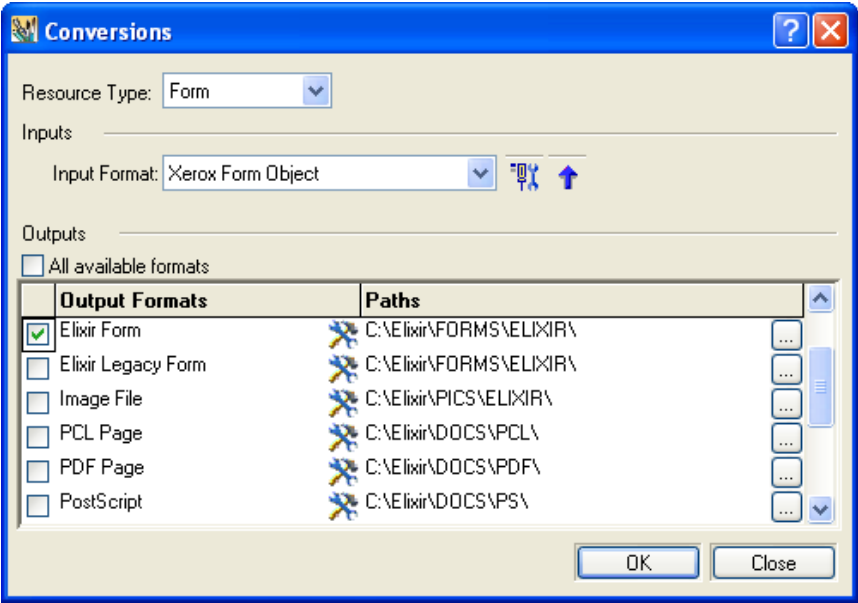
Conversions

Resource Type: Form

Inputs

Input Format: Xerox Form Object

Outputs

All available formats

| | Output Formats | Paths | |
|---|---|---|---|
| ☑ | Elixir Form | C:\Elixir\FORMS\ELIXIR\ | ... |
| ☐ | Elixir Legacy Form | C:\Elixir\FORMS\ELIXIR\ | ... |
| ☐ | Image File | C:\Elixir\PICS\ELIXIR\ | ... |
| ☐ | PCL Page | C:\Elixir\DOCS\PCL\ | ... |
| ☐ | PDF Page | C:\Elixir\DOCS\PDF\ | ... |
| ☐ | PostScript | C:\Elixir\DOCS\PS\ | ... |

OK Close